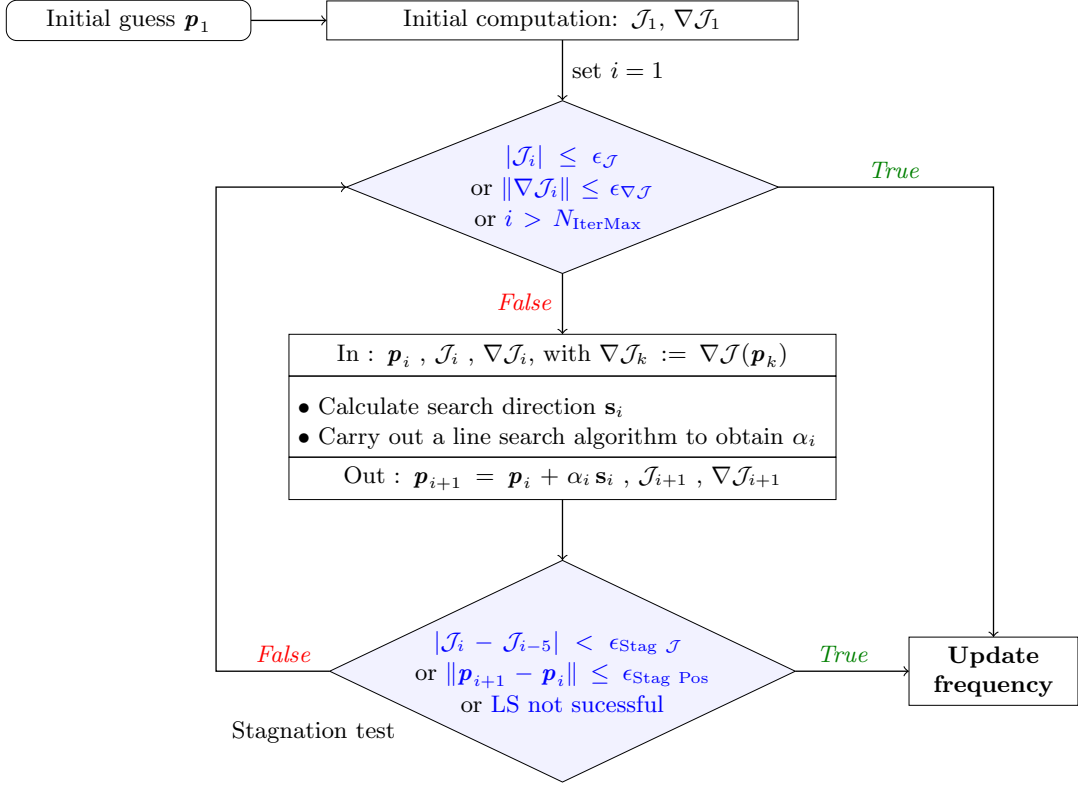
Initial guess $\boldsymbol{p}_1$

Initial computation: $\mathcal{J}_1$, $\nabla\mathcal{J}_1$

set $i = 1$

$|\mathcal{J}_i| \leq \epsilon_{\mathcal{J}}$
or $\|\nabla\mathcal{J}_i\| \leq \epsilon_{\nabla\mathcal{J}}$
or $i > N_{\text{IterMax}}$

True

False

In : $\boldsymbol{p}_i$ , $\mathcal{J}_i$ , $\nabla\mathcal{J}_i$, with $\nabla\mathcal{J}_k := \nabla\mathcal{J}(\boldsymbol{p}_k)$

• Calculate search direction $\mathbf{s}_i$
• Carry out a line search algorithm to obtain $\alpha_i$

Out : $\boldsymbol{p}_{i+1} = \boldsymbol{p}_i + \alpha_i\,\mathbf{s}_i$ , $\mathcal{J}_{i+1}$ , $\nabla\mathcal{J}_{i+1}$

False

$|\mathcal{J}_i - \mathcal{J}_{i-5}| < \epsilon_{\text{Stag }\mathcal{J}}$
or $\|\boldsymbol{p}_{i+1} - \boldsymbol{p}_i\| \leq \epsilon_{\text{Stag Pos}}$
or LS not sucessful

True

Update frequency

Stagnation test